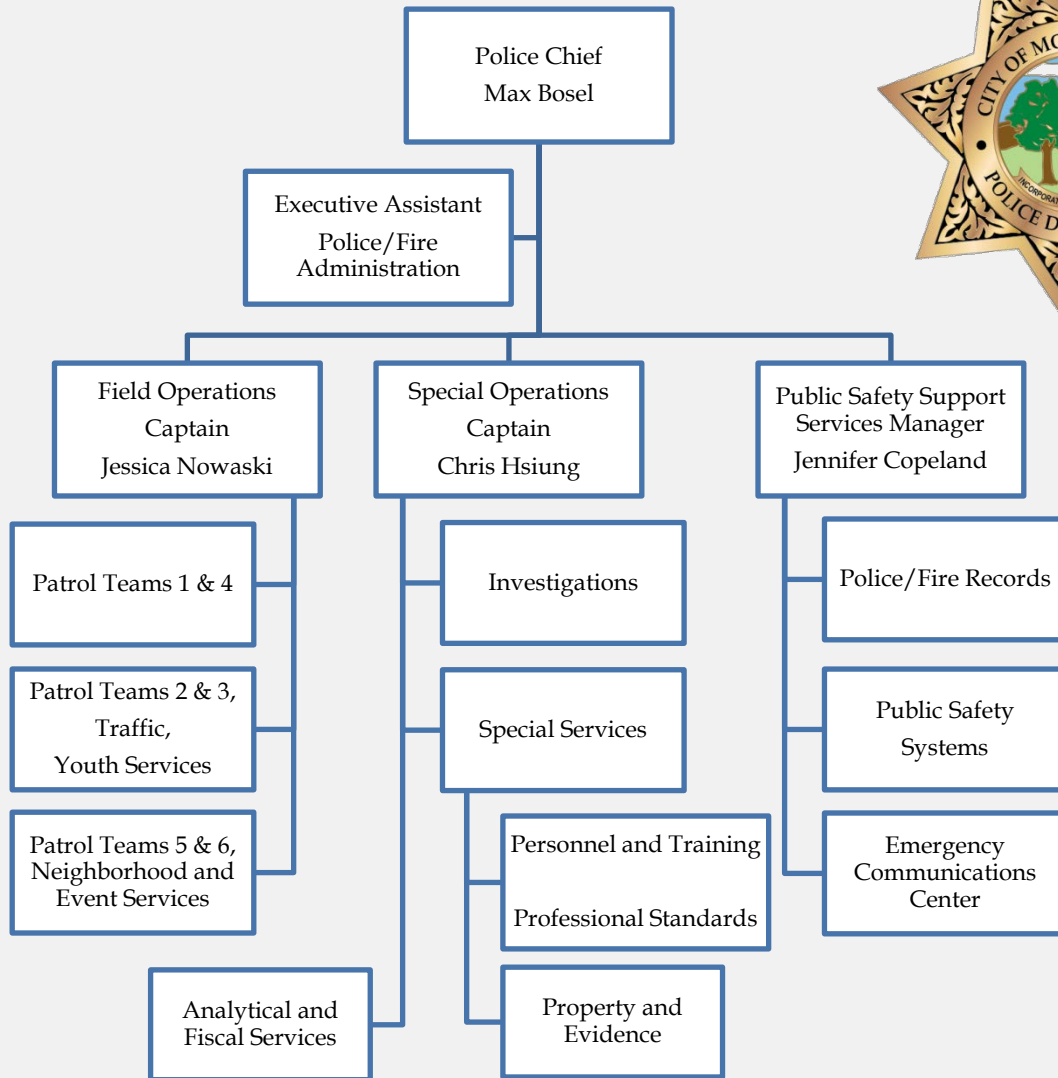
Police Chief
Max Bosel

Executive Assistant
Police/Fire Administration

Field Operations
Captain
Jessica Nowaski

Special Operations
Captain
Chris Hsiung

Public Safety Support Services Manager
Jennifer Copeland

Patrol Teams 1 & 4

Patrol Teams 2 & 3, Traffic, Youth Services

Patrol Teams 5 & 6, Neighborhood and Event Services

Investigations

Special Services

Personnel and Training

Professional Standards

Property and Evidence

Analytical and Fiscal Services

Police/Fire Records

Public Safety Systems

Emergency Communications Center

CITY OF MO
POLICE D
INCORPORA